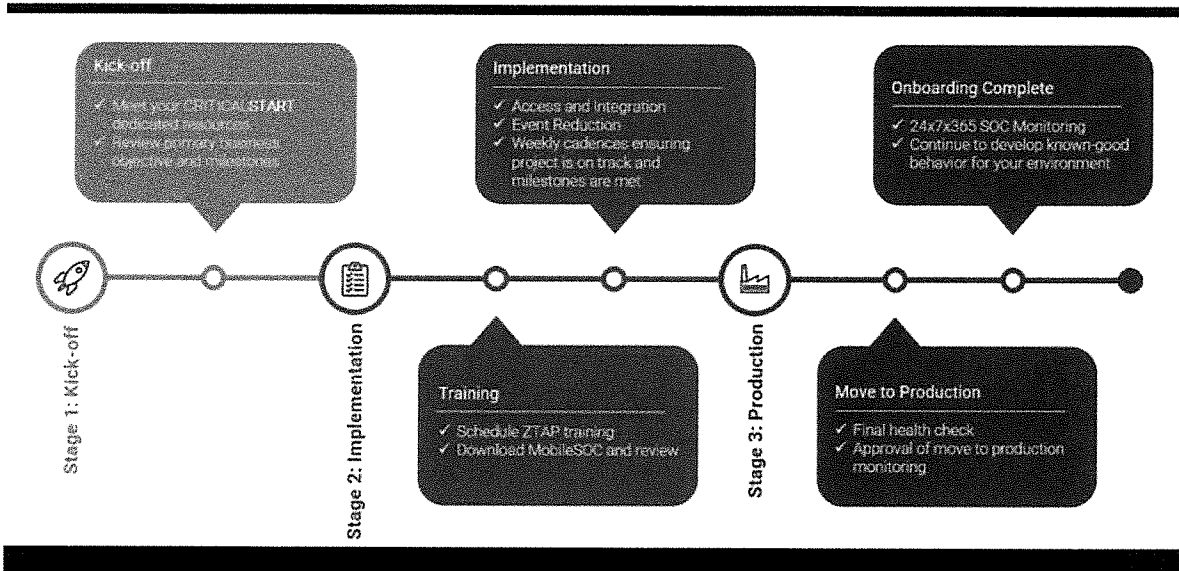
Kick-off

✓ Meet your CRITICALSTART dedicated resources
✓ Review primary business objective and milestones

Stage 1: Kick-off

Stage 2: Implementation

Implementation

✓ Access and Integration
✓ Event Reduction
✓ Weekly cadences ensuring project is on track and milestones are met

Training

✓ Schedule ZTAP training
✓ Download MobileSOC and review

Stage 3: Production

Onboarding Complete

✓ 24x7x365 SOC Monitoring
✓ Continue to develop known-good behavior for your environment

Move to Production

✓ Final health check
✓ Approval of move to production monitoring